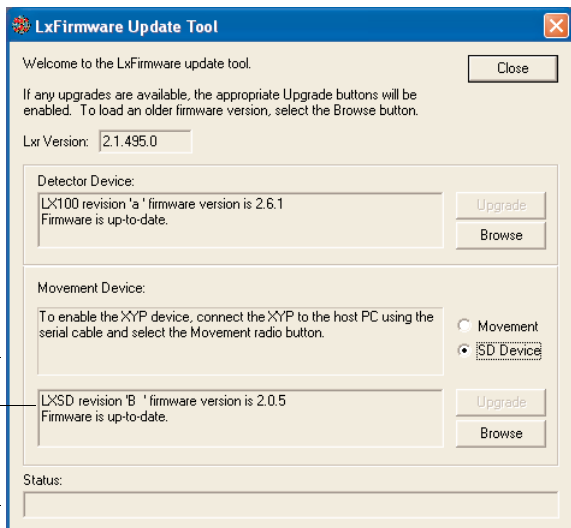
LxFirmware Update Tool

Welcome to the LxFirmware update tool.

Close

If any upgrades are available, the appropriate Upgrade buttons will be enabled. To load an older firmware version, select the Browse button.

Lxr Version: 2.1.495.0

Detector Device:

LX100 revision 'a ' firmware version is 2.6.1
Firmware is up-to-date.

Upgrade

Browse

Movement Device:

To enable the XYP device, connect the XYP to the host PC using the serial cable and select the Movement radio button.

Movement

SD Device

LXSD revision 'B ' firmware version is 2.0.5
Firmware is up-to-date.

Upgrade

Browse

Status: